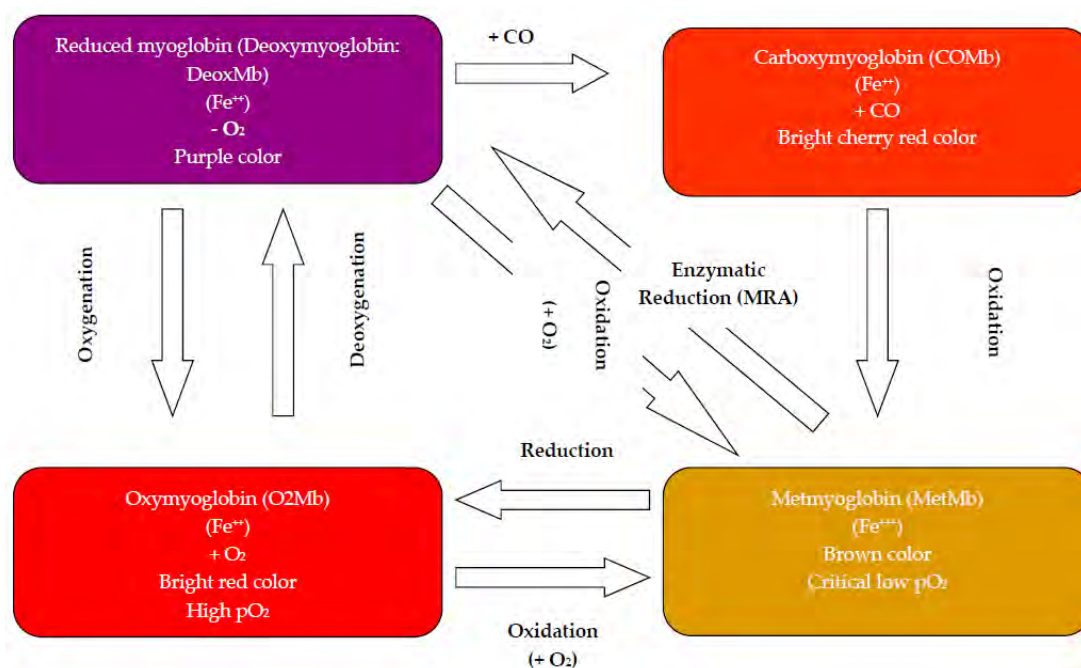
Reduced myoglobin (Deoxymyoglobin: DeoxMb)
(Fe$^{++}$)
- O$_2$
Purple color

+ CO

Carboxymyoglobin (COMb)
(Fe$^{++}$)
+ CO
Bright cherry red color

Oxygenation

Deoxygenation

(+ O$_2$)

Oxidation

Enzymatic Reduction (MRA)

Oxidation

Reduction

Oxymyoglobin (O2Mb)
(Fe$^{++}$)
+ O$_2$
Bright red color
High pO$_2$

Metmyoglobin (MetMb)
(Fe$^{+++}$)
Brown color
Critical low pO$_2$

Oxidation
(+ O$_2$)